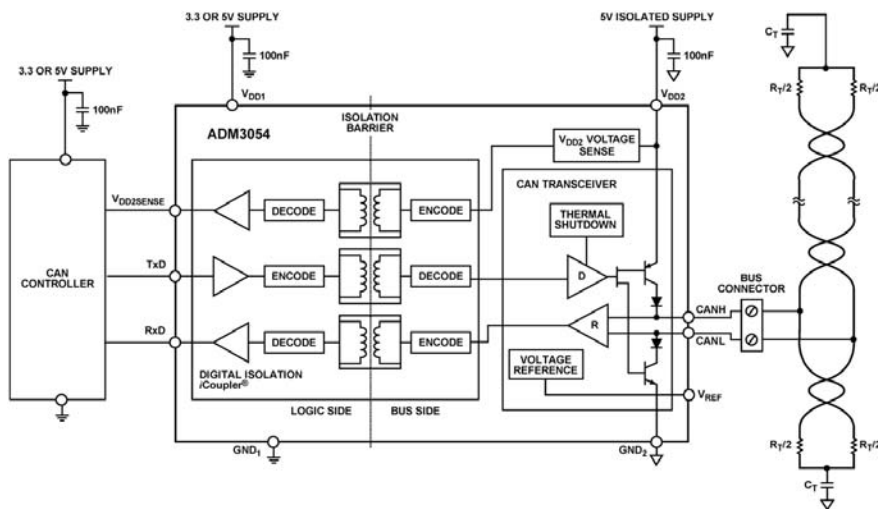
3.3 OR 5V SUPPLY

100nF

3.3 OR 5V SUPPLY

100nF

$V_{DD1}$

5V ISOLATED SUPPLY

100nF

$V_{DD2}$

$C_T$

$R_T/2$

$R_T/2$

ADM3054

ISOLATION BARRIER

$V_{DD2}$ VOLTAGE SENSE

CAN TRANSCEIVER

THERMAL SHUTDOWN

CAN CONTROLLER

$V_{DD2SENSE}$

TxD

RxD

DECODE

ENCODE

ENCODE

DECODE

DECODE

ENCODE

D

R

BUS CONNECTOR

CANH

CANL

VOLTAGE REFERENCE

DIGITAL ISOLATION iCoupler®

LOGIC SIDE

BUS SIDE

$V_{REF}$

$GND_1$

$GND_2$

$R_T/2$

$R_T/2$

$C_T$